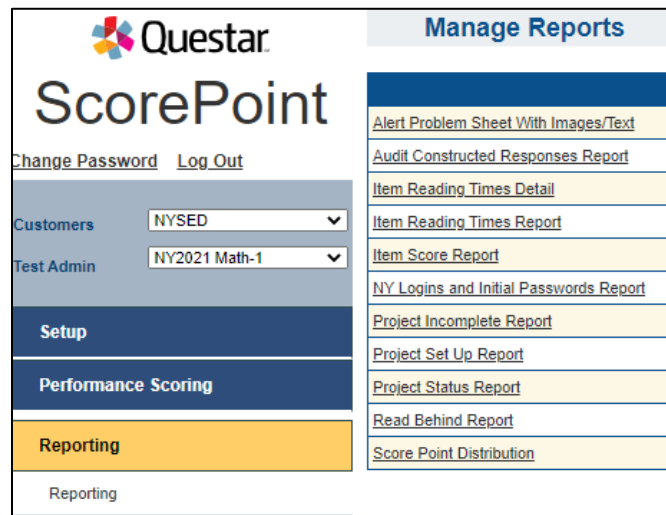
Questar

ScorePoint

Change Password Log Out

Customers NYSED

Test Admin NY2021 Math-1

Setup

Performance Scoring

Reporting

Reporting

Manage Reports

Alert Problem Sheet With Images/Text

Audit Constructed Responses Report

Item Reading Times Detail

Item Reading Times Report

Item Score Report

NY Logins and Initial Passwords Report

Project Incomplete Report

Project Set Up Report

Project Status Report

Read Behind Report

Score Point Distribution